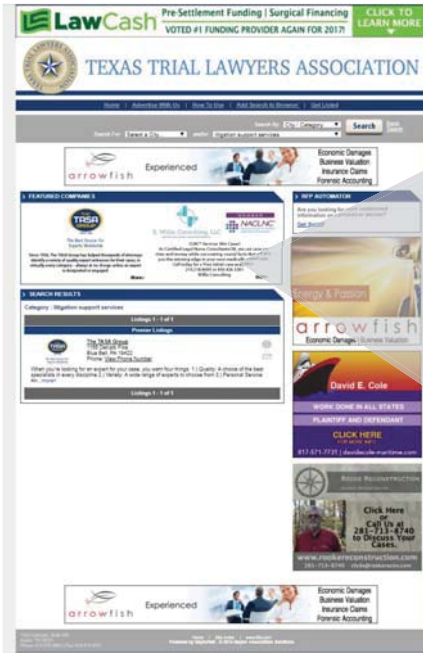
LawCash Pre-Settlement Funding | Surgical Financing
VOTED #1 FUNDING PROVIDER AGAIN FOR 2017!
CLICK TO LEARN MORE

TEXAS TRIAL LAWYERS ASSOCIATION

Home | Advertise With Us | How To Use | Add Search to Browser | Get Listed

Search For: Select a City... Search By: City / Category Search
within: litigation support services

arrowfish Experienced Economic Damages Business Valuation Insurance Claims Forensic Accounting

FEATURED COMPANIES
TASA GROUP
NACLNC

RFP AUTOMATOR
Are you looking for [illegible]
Get Started!

SEARCH RESULTS
Category - litigation support services
Listings 1 - 1 of 1
Premier Listings
The TASA Group
1166 DeKalb Pike
Blue Bell, PA 19422
Phone: View Phone Number
When you're looking for an expert for your case, you want four things: 1.) Quality: A choice of the best specialists in every discipline 2.) Variety: A wide range of experts to choose from 3.) Personal Service 4.) ...more!
Listings 1 - 1 of 1

Energy & Passion
arrowfish
Economic Damages | Business Valuation

David E. Cole
WORK DONE IN ALL STATES
PLAINTIFF AND DEFENDANT
CLICK HERE FOR MORE INFO
817-571-7731 | davidecole-maritime.com

Rooke Reconstruction
Click Here or Call Us at 281-713-8740 to Discuss Your Cases.
www.rookereconstruction.com
281-713-8740

arrowfish Experienced Economic Damages Business Valuation Insurance Claims Forensic Accounting

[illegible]